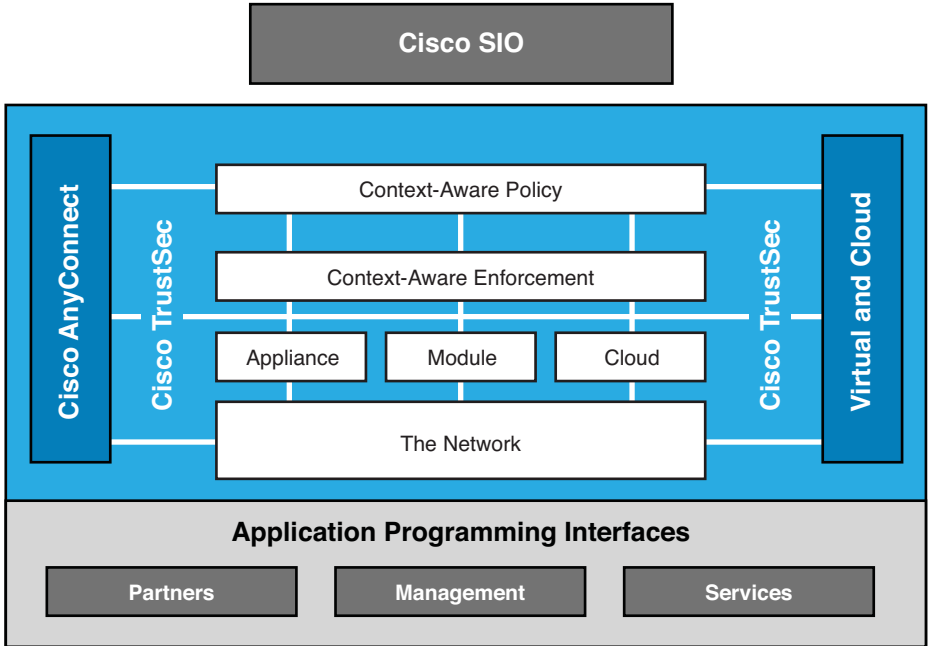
Cisco SIO

Cisco AnyConnect

Cisco TrustSec

Context-Aware Policy

Context-Aware Enforcement

Appliance

Module

Cloud

The Network

Cisco TrustSec

Virtual and Cloud

Application Programming Interfaces

Partners

Management

Services